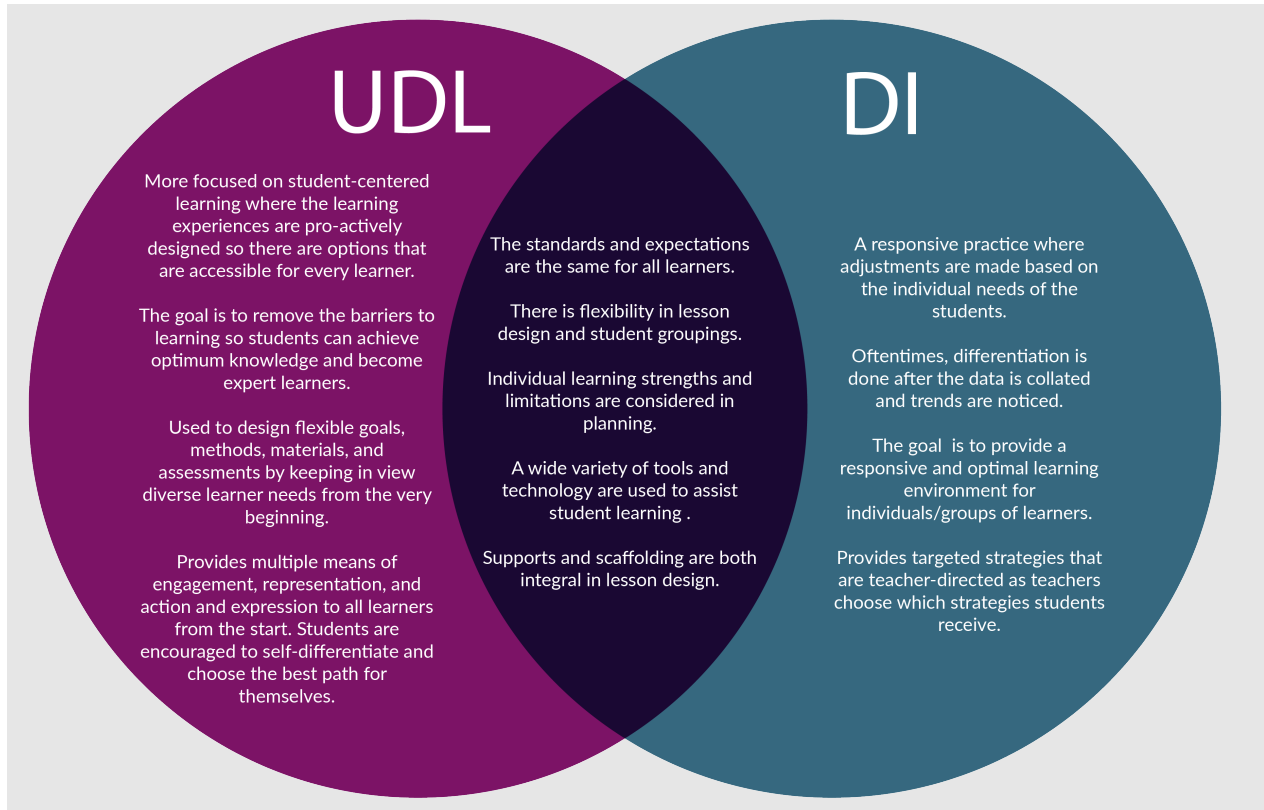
UDL

More focused on student-centered learning where the learning experiences are pro-actively designed so there are options that are accessible for every learner.

The goal is to remove the barriers to learning so students can achieve optimum knowledge and become expert learners.

Used to design flexible goals, methods, materials, and assessments by keeping in view diverse learner needs from the very beginning.

Provides multiple means of engagement, representation, and action and expression to all learners from the start. Students are encouraged to self-differentiate and choose the best path for themselves.

The standards and expectations are the same for all learners.

There is flexibility in lesson design and student groupings.

Individual learning strengths and limitations are considered in planning.

A wide variety of tools and technology are used to assist student learning .

Supports and scaffolding are both integral in lesson design.

DI

A responsive practice where adjustments are made based on the individual needs of the students.

Oftentimes, differentiation is done after the data is collated and trends are noticed.

The goal is to provide a responsive and optimal learning environment for individuals/groups of learners.

Provides targeted strategies that are teacher-directed as teachers choose which strategies students receive.